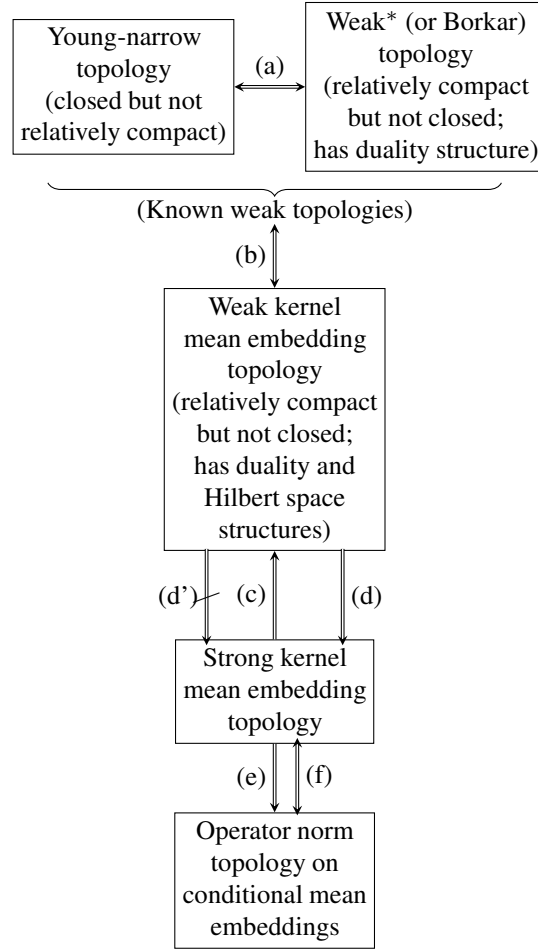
Young-narrow topology (closed but not relatively compact)

(a)

Weak* (or Borkar) topology (relatively compact but not closed; has duality structure)

(Known weak topologies)

(b)

Weak kernel mean embedding topology (relatively compact but not closed; has duality and Hilbert space structures)

(d’)

(c)

(d)

Strong kernel mean embedding topology

(e)

(f)

Operator norm topology on conditional mean embeddings